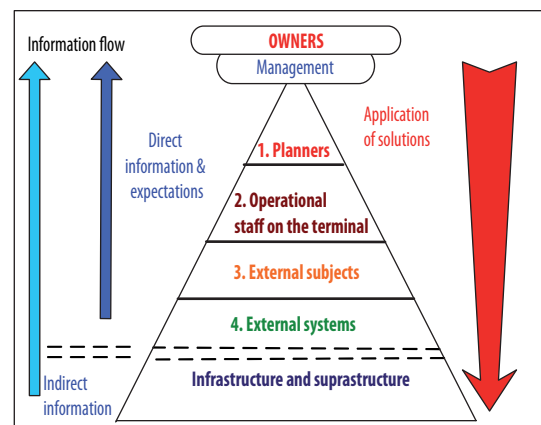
Information flow

OWNERS

Management

Direct information & expectations

Application of solutions

1. Planners

2. Operational staff on the terminal

3. External subjects

4. External systems

Indirect information

Infrastructure and suprastructure